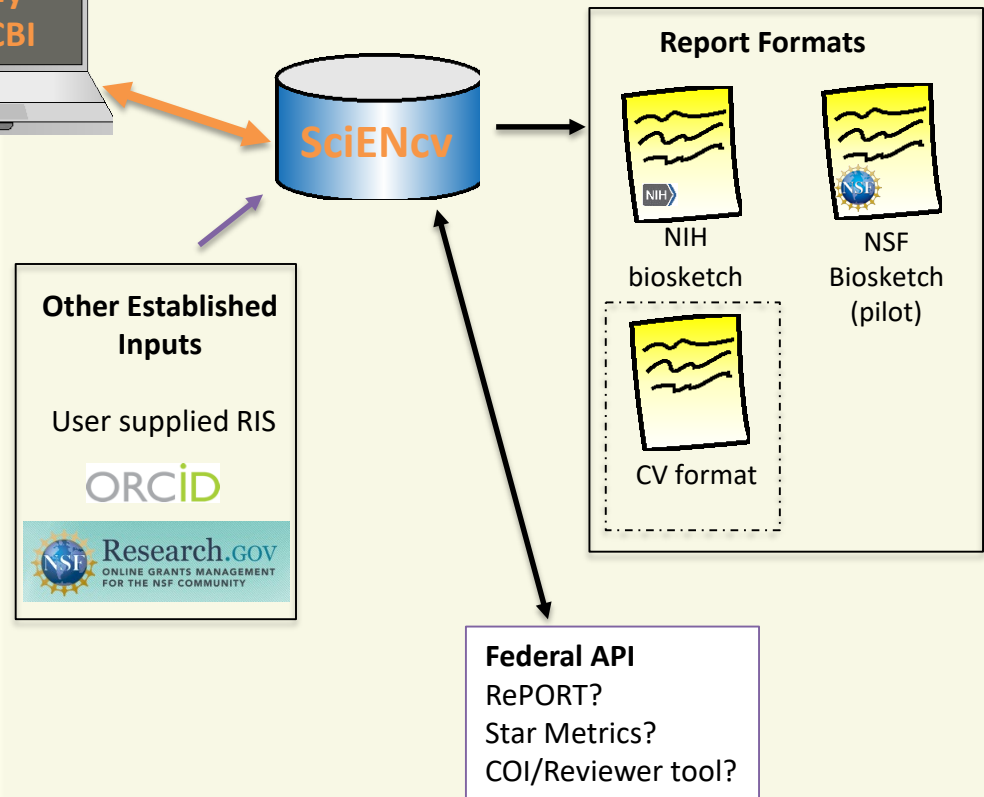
CBI

SciENcv

Report Formats

NIH

NIH biosketch

NSF

NSF Biosketch (pilot)

CV format

Other Established Inputs

User supplied RIS

ORCID

NSF Research.GOV ONLINE GRANTS MANAGEMENT FOR THE NSF COMMUNITY

Federal API
RePORT?
Star Metrics?
COI/Reviewer tool?